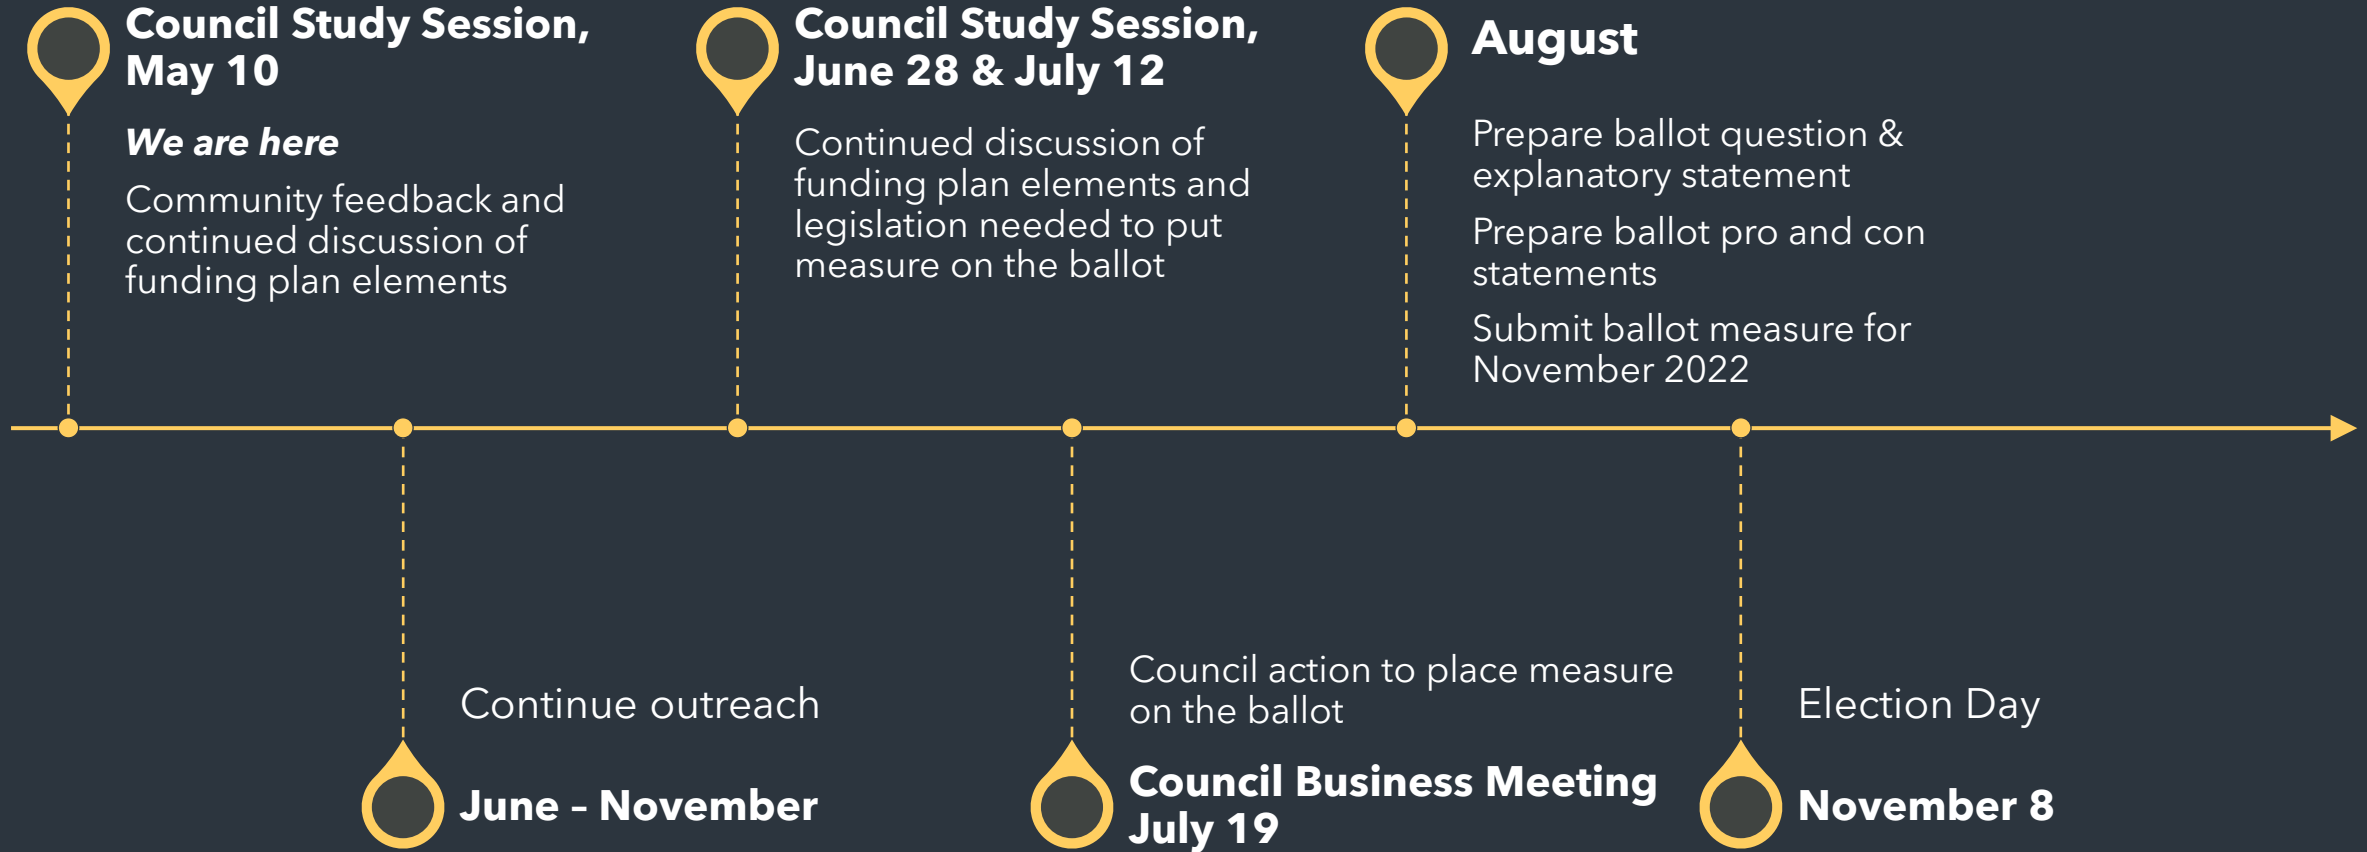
Council Study Session, May 10

*We are here*

Community feedback and continued discussion of funding plan elements

Council Study Session, June 28 & July 12

Continued discussion of funding plan elements and legislation needed to put measure on the ballot

August

Prepare ballot question & explanatory statement

Prepare ballot pro and con statements

Submit ballot measure for November 2022

Continue outreach

June – November

Council action to place measure on the ballot

Council Business Meeting July 19

Election Day

November 8